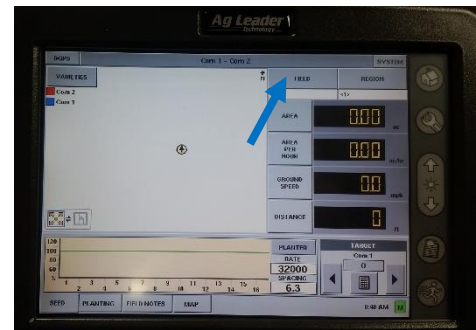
Ag Leader Technology

Corn 1 - Corn 2

SYSTEM

VARIETIES

Corn 2

Corn 1

FIELD

REGION

<1>

AREA

0.00

ac

AREA PER HOUR

0.00

ac/hr

GROUND SPEED

0.0

mph

DISTANCE

0

ft

120

80

60

L

1 3 5 7 9 11 13 15

2 4 6 8 10 12 14 16

PLANTER

RATE

32000

SPACING

6.3

TARGET

Corn 1

0

SEED

PLANTING

FIELD NOTES

MAP

8:48 AM